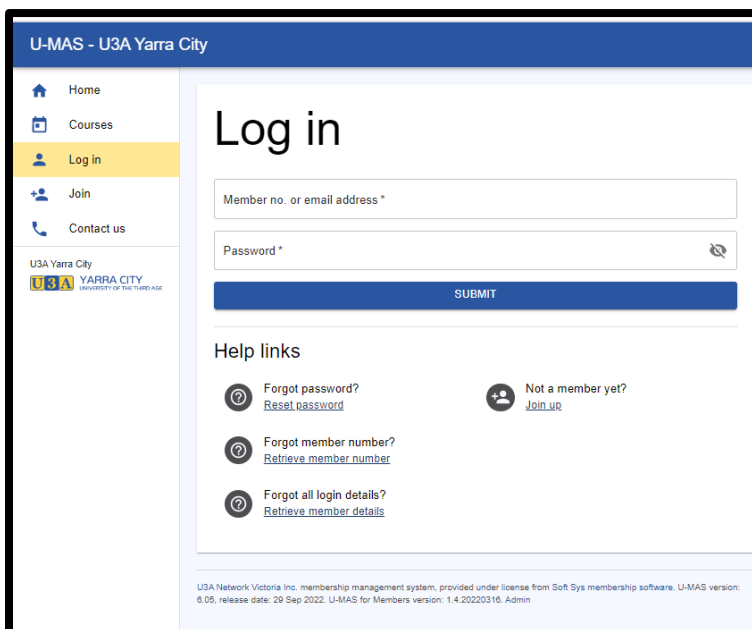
U-MAS - U3A Yarra City

Home
Courses
Log in
Join
Contact us

U3A Yarra City
U3A YARRA CITY UNIVERSITY OF THE THIRD AGE

Log in

Member no. or email address *

Password *

SUBMIT

Help links

Forgot password?
Reset password

Not a member yet?
Join up

Forgot member number?
Retrieve member number

Forgot all login details?
Retrieve member details

U3A Network Victoria Inc. membership management system, provided under license from Soft Sys membership software. U-MAS version: 6.05, release date: 29 Sep 2022. U-MAS for Members version: 1.4.20220316. Admin